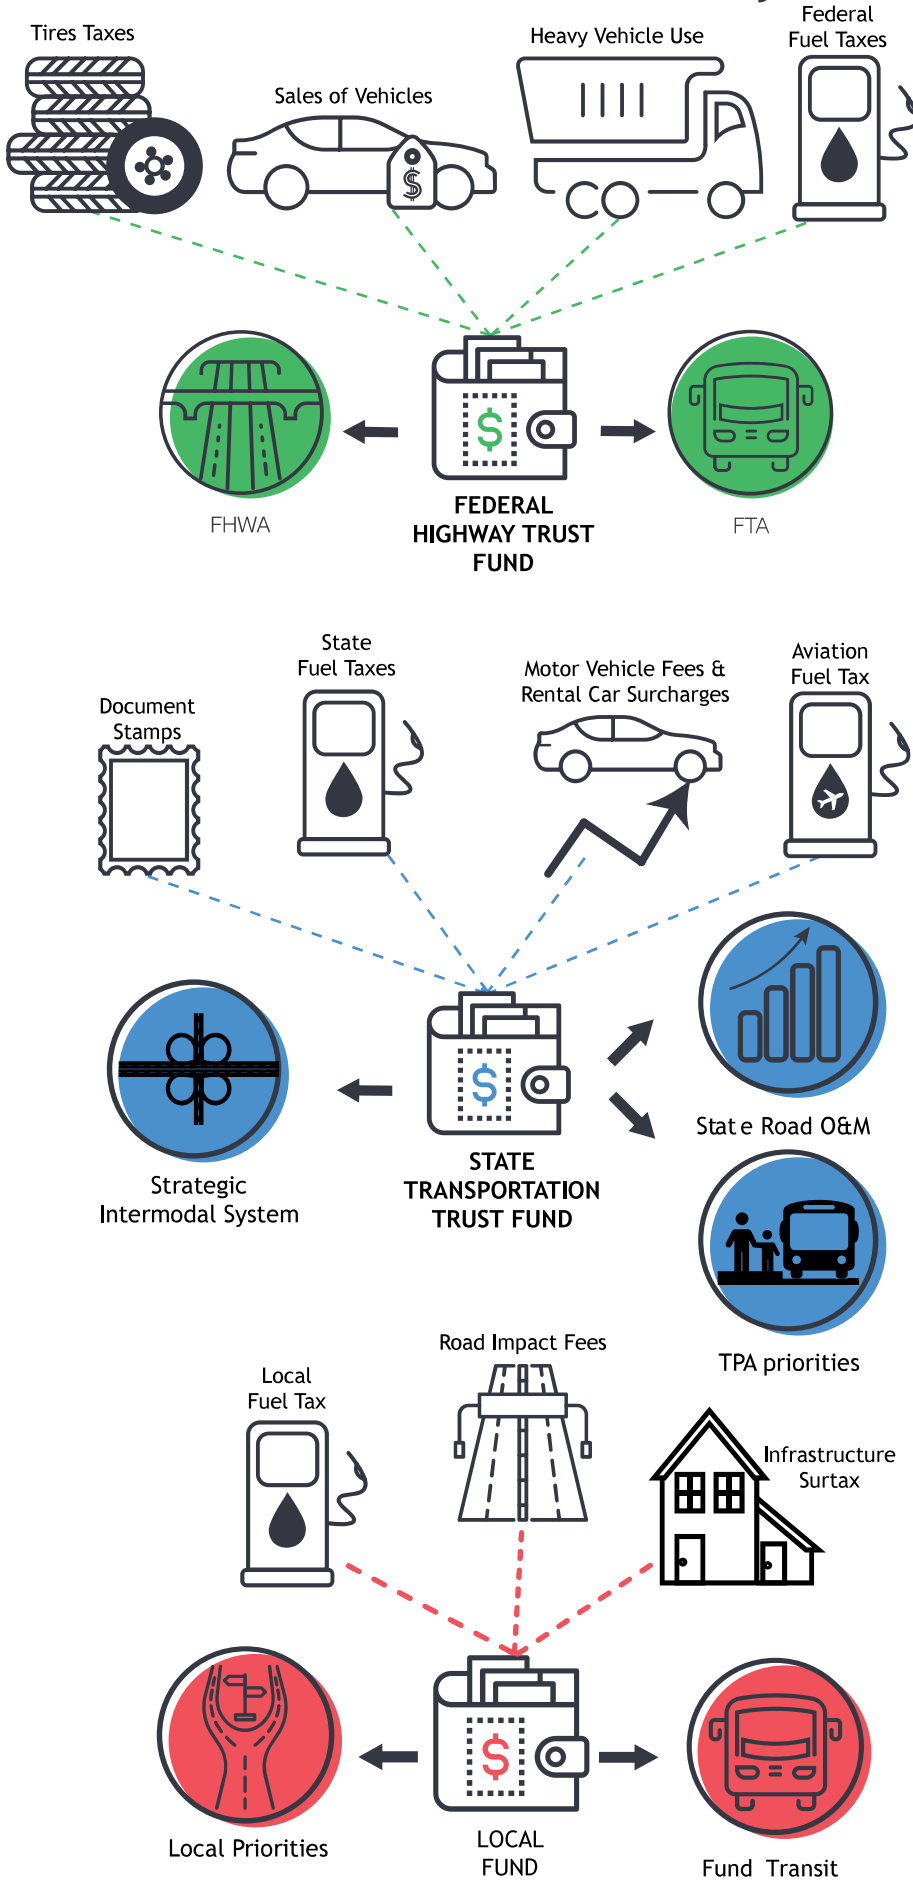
Tires Taxes

Sales of Vehicles

Heavy Vehicle Use

Federal Fuel Taxes

$

$

FHWA

FEDERAL HIGHWAY TRUST FUND

FTA

Document Stamps

State Fuel Taxes

Motor Vehicle Fees & Rental Car Surcharges

Aviation Fuel Tax

$

Strategic Intermodal System

STATE TRANSPORTATION TRUST FUND

Stat e Road O&M

TPA priorities

Local Fuel Tax

Road Impact Fees

Infrastructure Surtax

$

Local Priorities

LOCAL FUND

Fund Transit